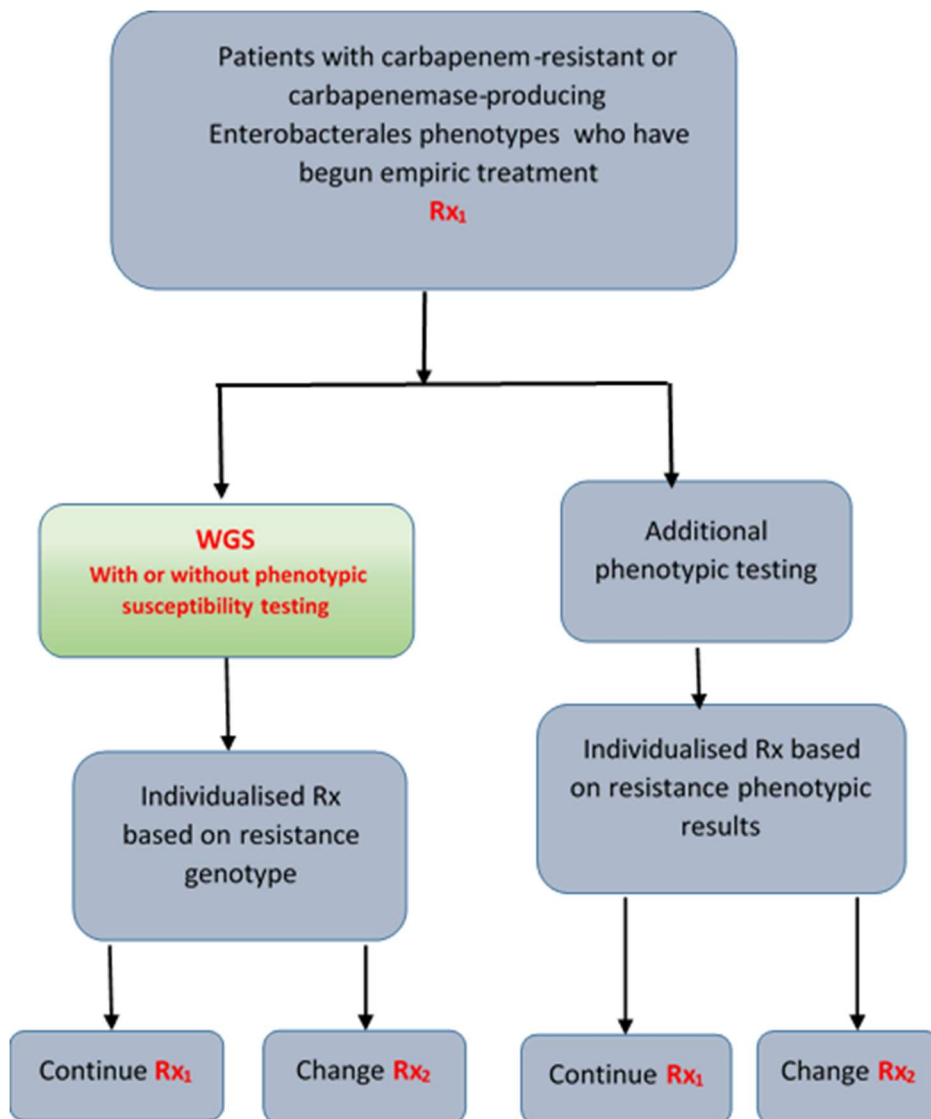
Patients with carbapenem-resistant or carbapenemase-producing Enterobacterales phenotypes who have begun empiric treatment
$Rx_1$

WGS
With or without phenotypic susceptibility testing

Additional phenotypic testing

Individualised Rx based on resistance genotype

Individualised Rx based on resistance phenotypic results

Continue $Rx_1$

Change $Rx_2$

Continue $Rx_1$

Change $Rx_2$